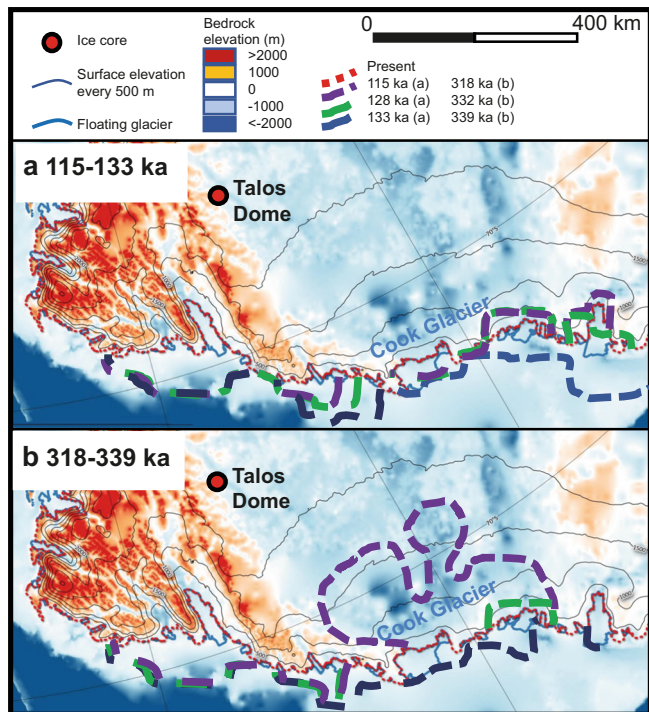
Ice core
Surface elevation every 500 m
Floating glacier
Bedrock elevation (m)
>2000
1000
0
-1000
<-2000
0
400 km
Present
115 ka (a) 318 ka (b)
128 ka (a) 332 ka (b)
133 ka (a) 339 ka (b)

a 115-133 ka
Talos Dome
Cook Glacier

b 318-339 ka
Talos Dome
Cook Glacier